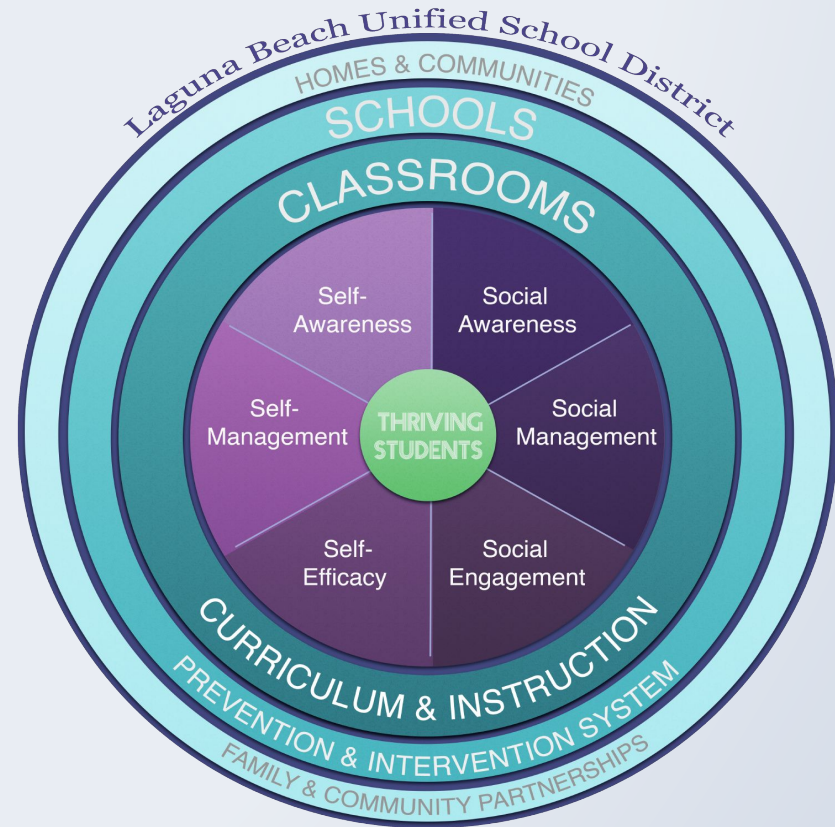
Laguna Beach Unified School District

HOMES & COMMUNITIES

SCHOOLS

CLASSROOMS

Self-Awareness

Social Awareness

Self-Management

THRIVING STUDENTS

Social Management

Self-Efficacy

Social Engagement

CURRICULUM & INSTRUCTION

PREVENTION & INTERVENTION SYSTEM

FAMILY & COMMUNITY PARTNERSHIPS